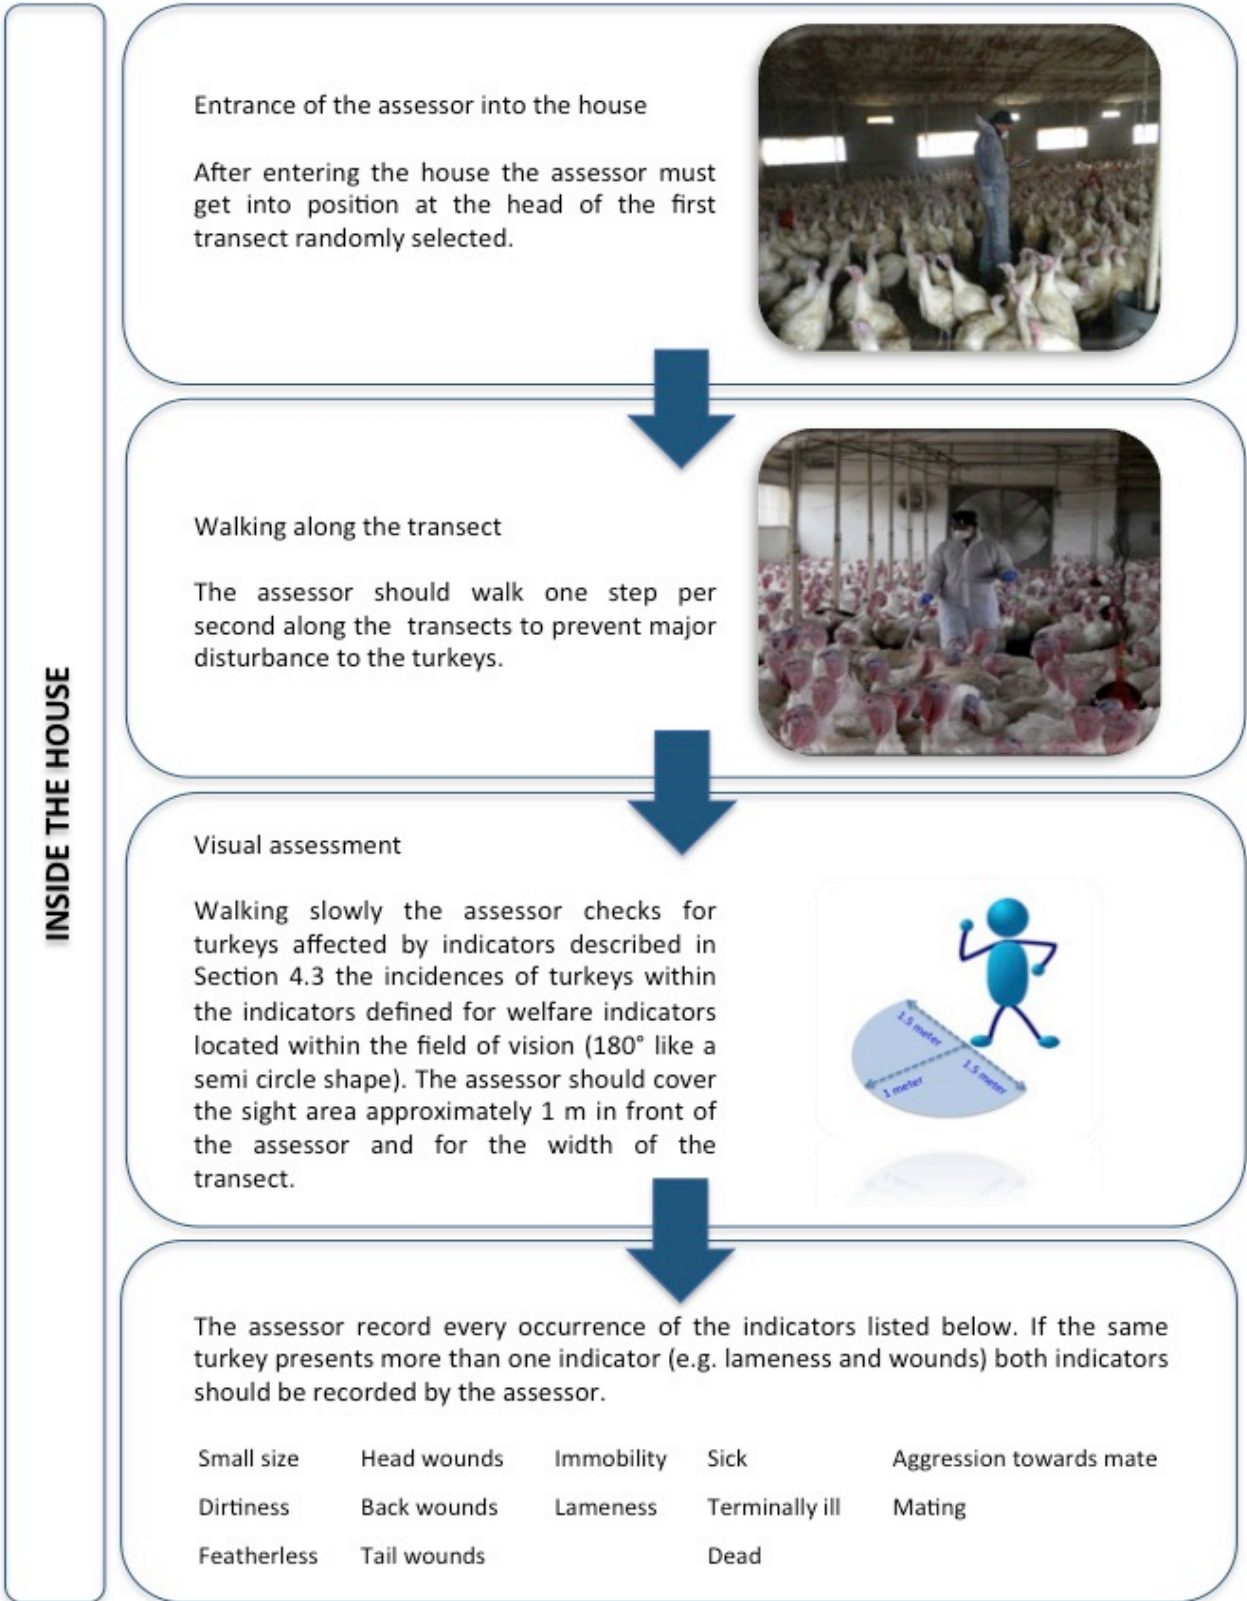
INSIDE THE HOUSE

Entrance of the assessor into the house

After entering the house the assessor must get into position at the head of the first transect randomly selected.

Walking along the transect

The assessor should walk one step per second along the transects to prevent major disturbance to the turkeys.

Visual assessment

Walking slowly the assessor checks for turkeys affected by indicators described in Section 4.3 the incidences of turkeys within the indicators defined for welfare indicators located within the field of vision (180° like a semi circle shape). The assessor should cover the sight area approximately 1 m in front of the assessor and for the width of the transect.

1.5 meter
1.5 meter
1 meter

The assessor record every occurrence of the indicators listed below. If the same turkey presents more than one indicator (e.g. lameness and wounds) both indicators should be recorded by the assessor.

| Small size | Head wounds | Immobility | Sick | Aggression towards mate |
|---|---|---|---|---|
| Dirtiness | Back wounds | Lameness | Terminally ill | Mating |
| Featherless | Tail wounds | | Dead | |